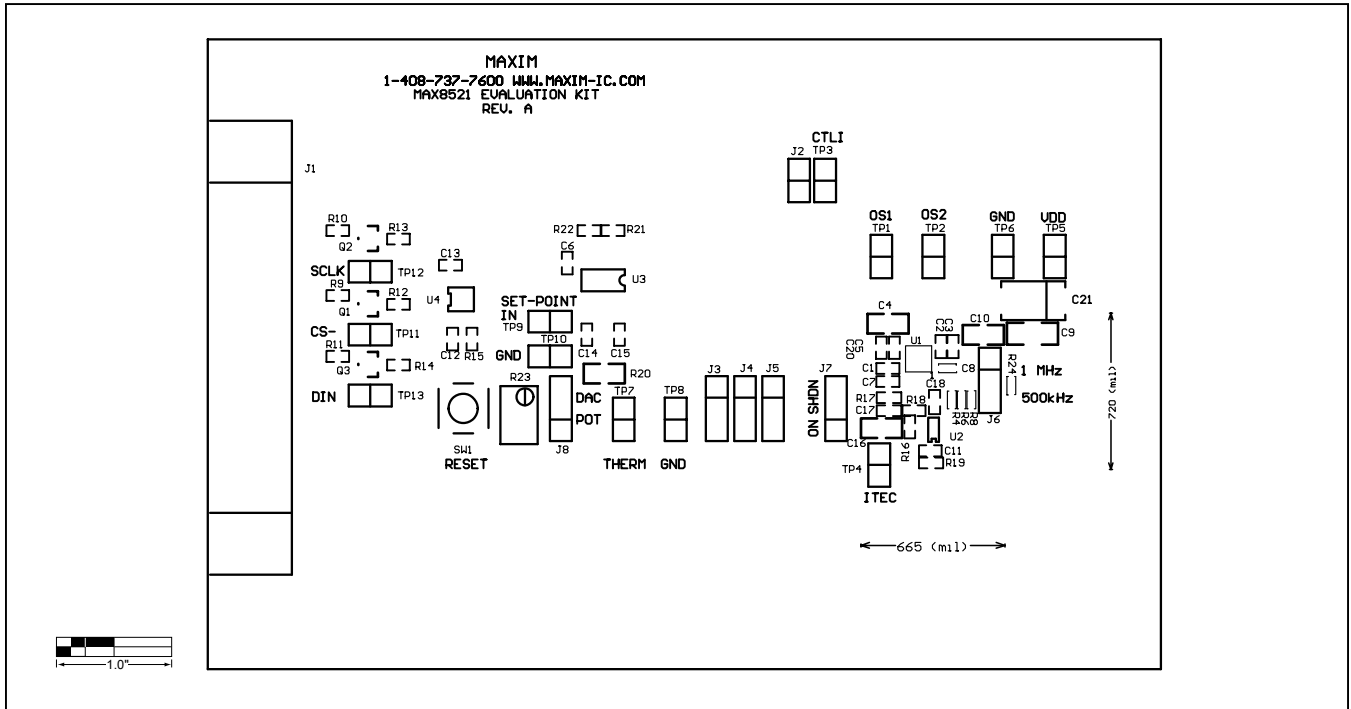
MAXIM
1-408-737-7600 WWW.MAXIM-IC.COM
MAX8521 EVALUATION KIT
REV. A

J1

CTLI
J2 TP3

R10 R13
Q2
SCLK TP12
R9 R12
Q1
CS- TP11
R11
Q3 R14
DIN TP13

C13
U4
C12 R15

R22 R21
C6
U3

SET-POINT
IN
TP9
TP10
GND
C14 C15
R20
R23
SW1
RESET
J8
DAC
POT
TP7
TP8
THERM GND
J3 J4 J5
J7
ON SHDN

OS1 OS2 GND VDD
TP1 TP2 TP6 TP5
C21
C4
C10
C9
C5
C20
C3
C2
U1
C1
C7
C8
R24
1 MHz
C18
R17
R18
C17
R3 R4 R8
500kHz
J6
C16
R16
U2
C11
R19
TP4
ITEC

720 (mil)
665 (mil)

1.0"